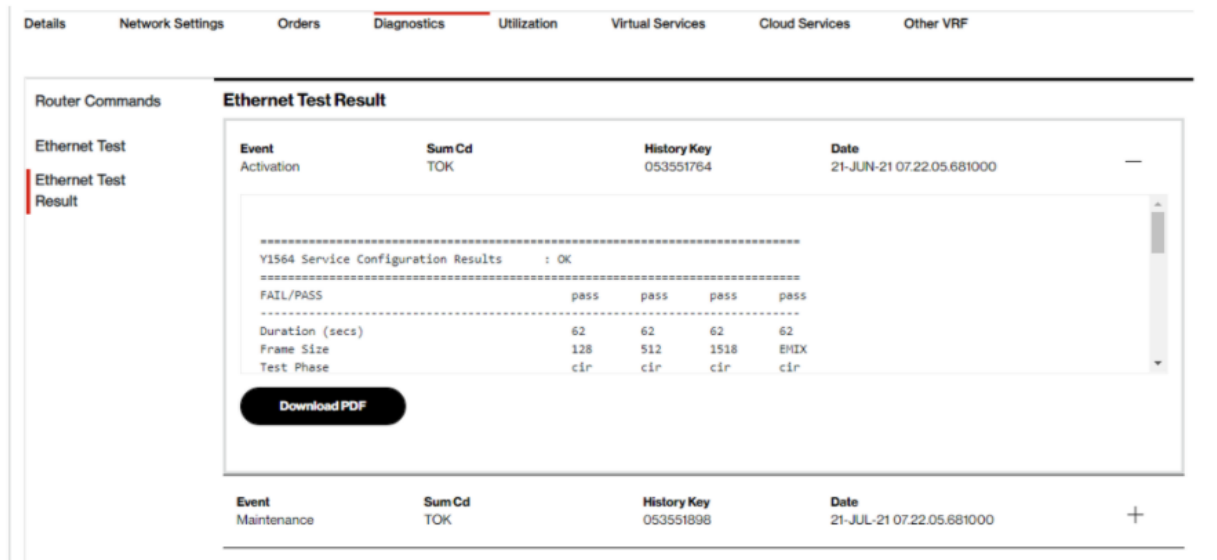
Details Network Settings Orders Diagnostics Utilization Virtual Services Cloud Services Other VRF

Router Commands

Ethernet Test

Ethernet Test Result

Ethernet Test Result

| Event | Sum Cd | History Key | Date |
|---|---|---|---|
| Activation | TOK | 053551764 | 21-JUN-21 07.22.05.681000 |

—

==========================================================================
Y1564 Service Configuration Results : OK
==========================================================================
FAIL/PASS pass pass pass pass
--------------------------------------------------------------------------
Duration (secs) 62 62 62 62
Frame Size 128 512 1518 EMIX
Test Phase cir cir cir cir

Download PDF

| Event | Sum Cd | History Key | Date |
|---|---|---|---|
| Maintenance | TOK | 053551898 | 21-JUL-21 07.22.05.681000 |

+